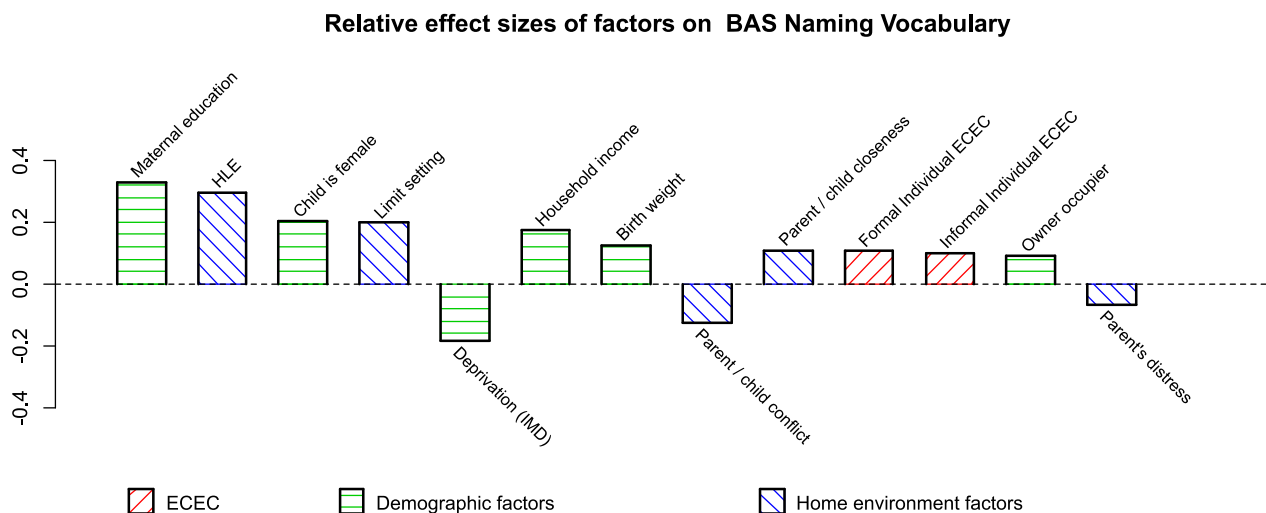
Relative effect sizes of factors on BAS Naming Vocabulary

0.4
0.2
0.0
-0.2
-0.4

Maternal education
HLE
Child is female
Limit setting
Deprivation (IMD)
Household income
Birth weight
Parent / child conflict
Parent / child closeness
Formal Individual ECEC
Informal Individual ECEC
Owner occupier
Parent's distress

ECEC
Demographic factors
Home environment factors